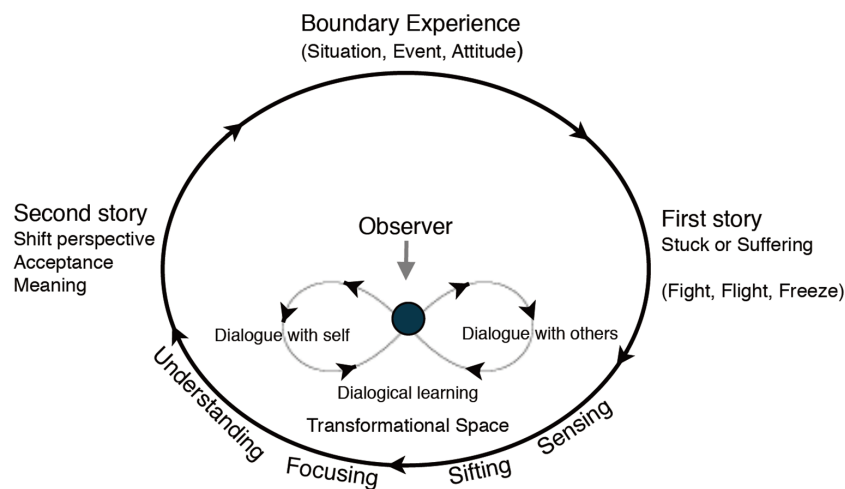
Boundary Experience
(Situation, Event, Attitude)

Second story
Shift perspective
Acceptance
Meaning

Observer

First story
Stuck or Suffering

(Fight, Flight, Freeze)

Dialogue with self

Dialogue with others

Dialogical learning

Transformational Space

Understanding

Focusing

Sifting

Sensing